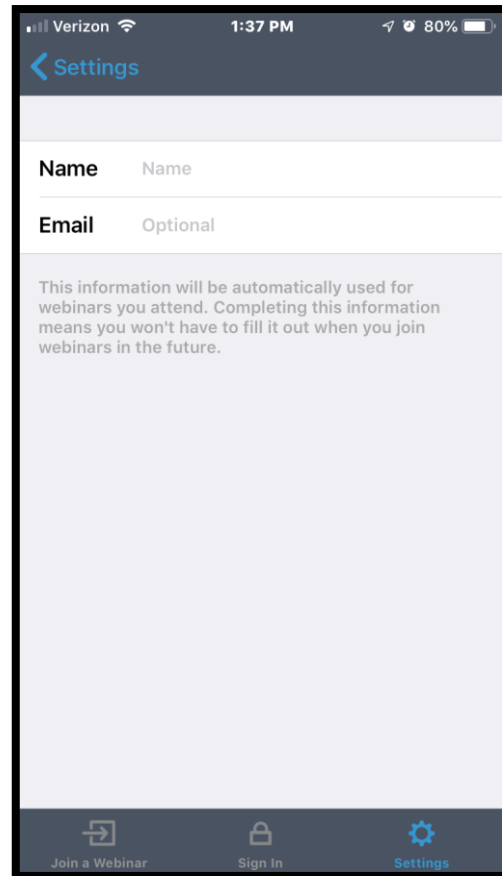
Verizon 1:37 PM 80%

Settings

Name Name

Email Optional

This information will be automatically used for webinars you attend. Completing this information means you won't have to fill it out when you join webinars in the future.

Join a Webinar Sign In Settings